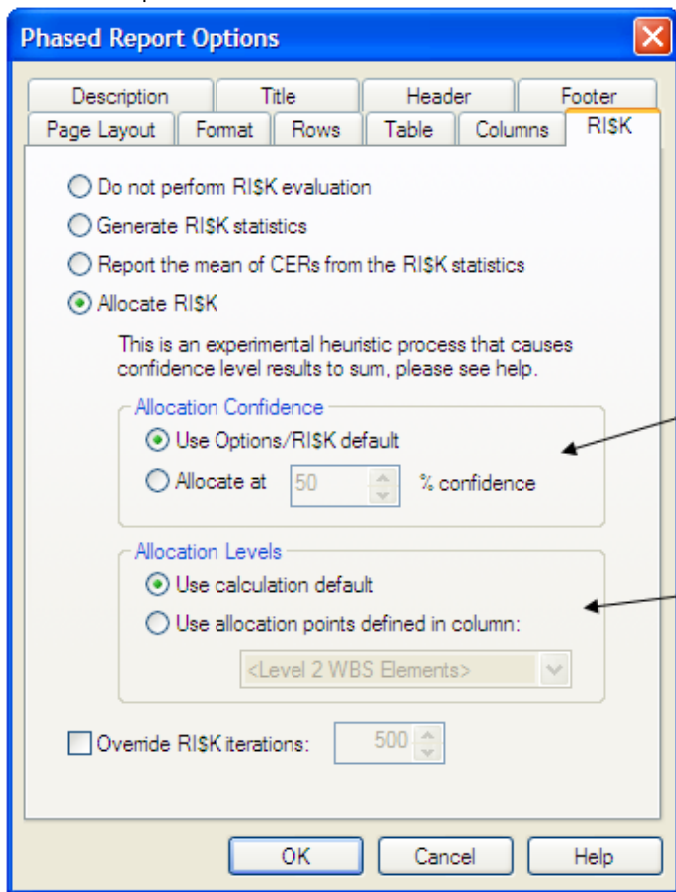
Phased Report Options

Description
Title
Header
Footer
Page Layout
Format
Rows
Table
Columns
RI$K

Do not perform RI$K evaluation
Generate RI$K statistics
Report the mean of CERs from the RI$K statistics
Allocate RI$K

This is an experimental heuristic process that causes confidence level results to sum, please see help.

Allocation Confidence
Use Options/RI$K default
Allocate at 50 % confidence

Allocation Levels
Use calculation default
Use allocation points defined in column:
<Level 2 WBS Elements>

Override RI$K iterations: 500

OK
Cancel
Help